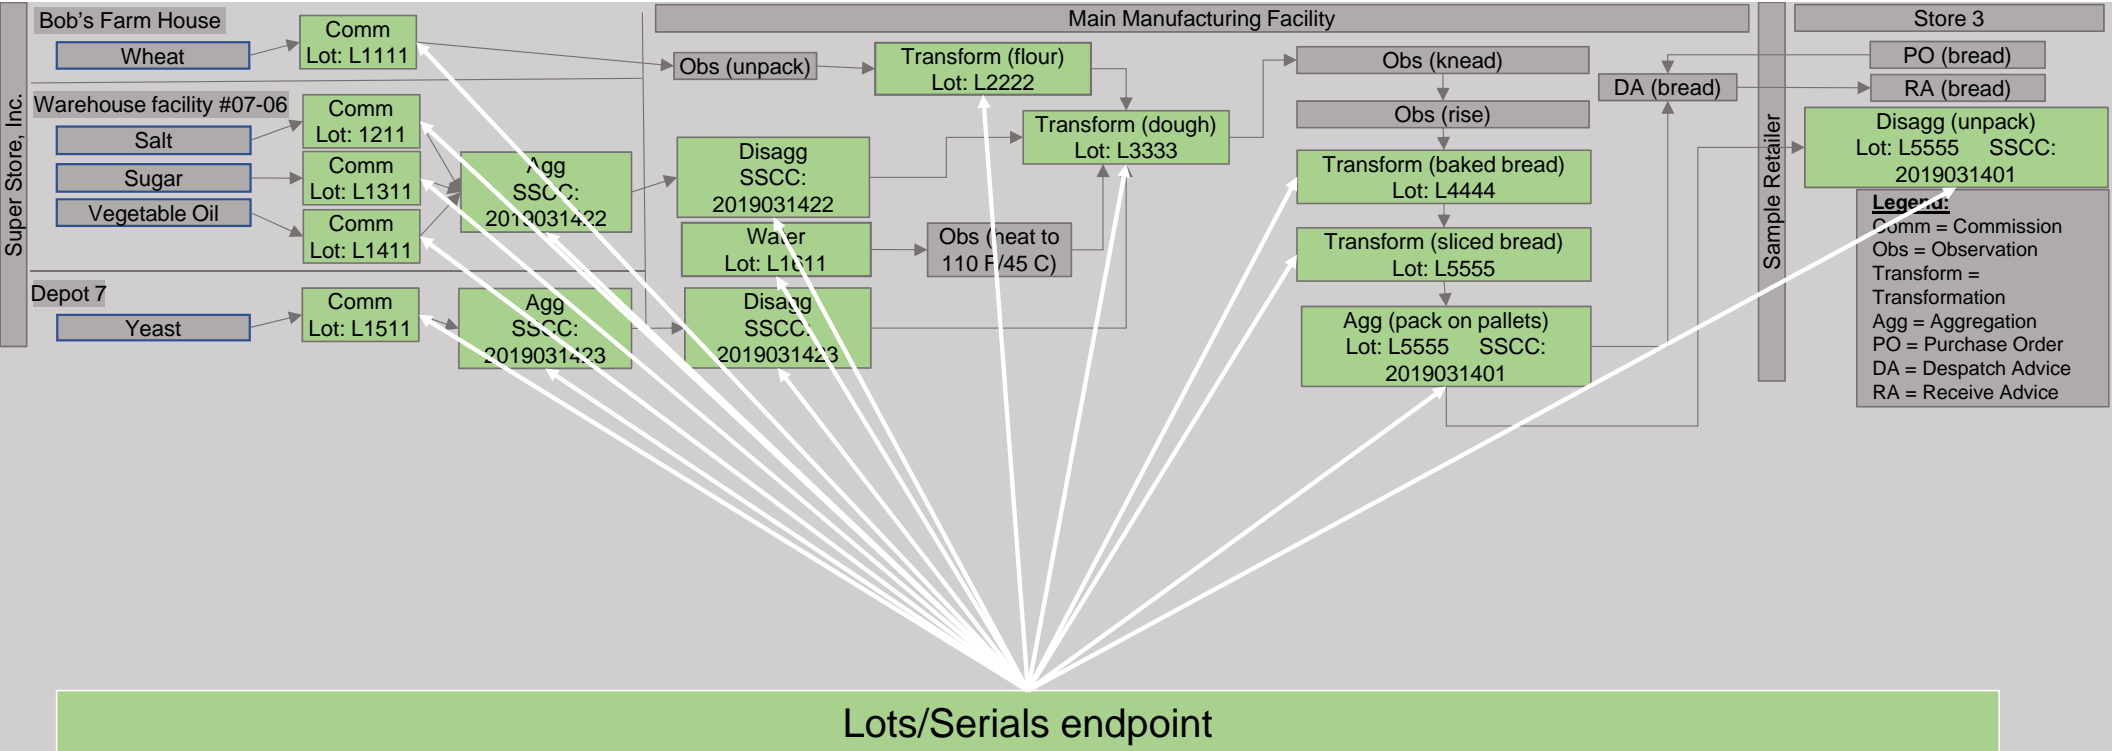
Super Store, Inc.

Bob's Farm House

Wheat

Comm
Lot: L1111

Warehouse facility #07-06

Salt

Sugar

Vegetable Oil

Comm
Lot: 1211

Comm
Lot: L1311

Comm
Lot: L1411

Agg
SSCC:
2019031422

Depot 7

Yeast

Comm
Lot: L1511

Agg
SSCC:
2019031423

Main Manufacturing Facility

Obs (unpack)

Transform (flour)
Lot: L2222

Disagg
SSCC:
2019031422

Transform (dough)
Lot: L3333

Water
Lot: L1611

Obs (heat to
110 F/45 C)

Disagg
SSCC:
2019031423

Obs (knead)

Obs (rise)

Transform (baked bread)
Lot: L4444

Transform (sliced bread)
Lot: L5555

Agg (pack on pallets)
Lot: L5555 SSCC:
2019031401

DA (bread)

Sample Retailer

Store 3

PO (bread)

RA (bread)

Disagg (unpack)
Lot: L5555 SSCC:
2019031401

Legend:
Comm = Commission
Obs = Observation
Transform =
Transformation
Agg = Aggregation
PO = Purchase Order
DA = Despatch Advice
RA = Receive Advice

Lots/Serials endpoint